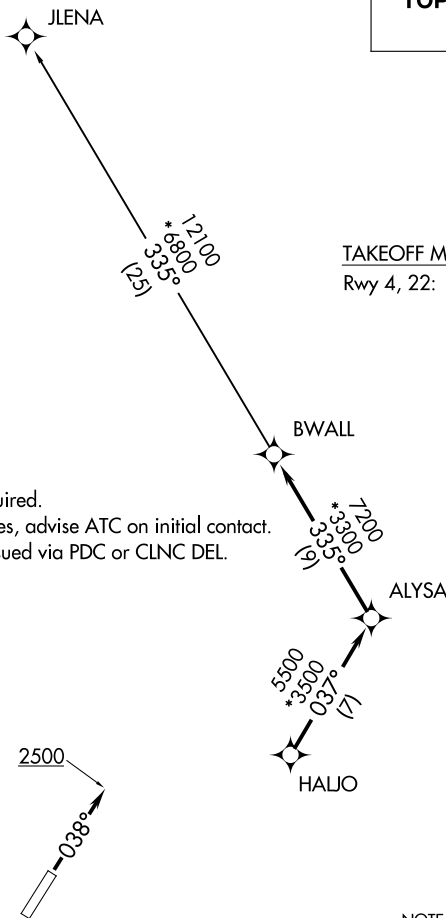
JLENA

TOP

12100
*6800
335°
(25)

TAKEOFF M
Rwy 4, 22:

BWALL

uired.
es, advise ATC on initial contact.
ued via PDC or CLNC DEL.

7200
*3300
335°
(9)

ALYSA

5500
*3500
037°
(7)

HALJO

2500

038°

NOTE